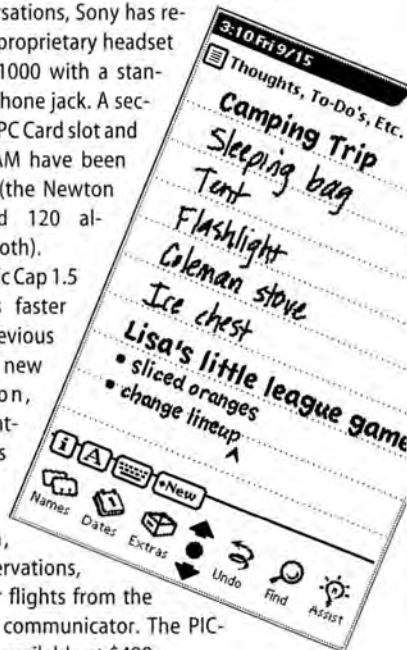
sations, Sony has reproprietary headset 1000 with a stanphone jack. A secPC Card slot and AM have been (the Newton d 120 aloth). c Cap 1.5 s faster evious new on, ants

ervations, r flights from the communicator. The PIC-

3:10 Fri 9/15

Thoughts, To-Do's, Etc.

Camping Trip

Sleeping bag

Tent

Flashlight

Coleman stove

Ice chest

Lisa's little league game

• sliced oranges

• change lineup

^

i A •New

Names Dates Extras Undo Find Assist